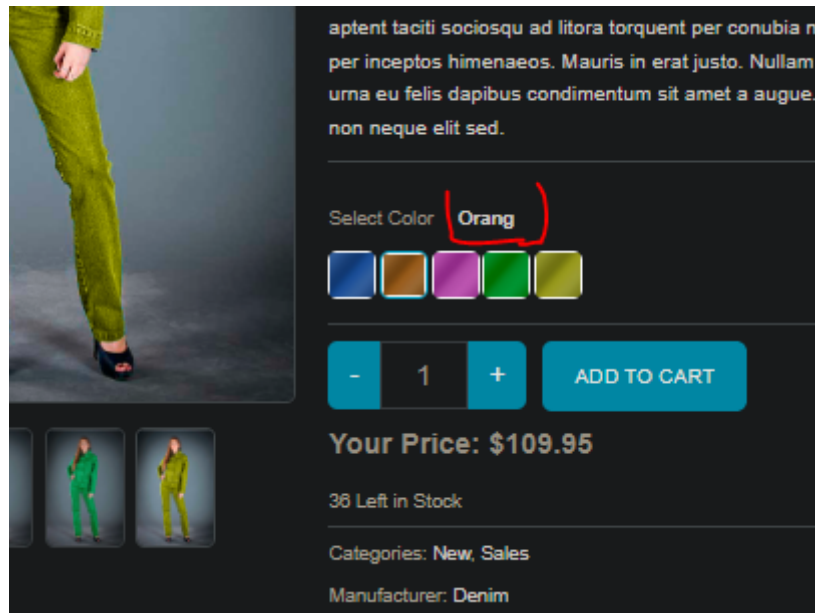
aptent taciti sociosqu ad litora torquent per conubia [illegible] per inceptos himenaeos. Mauris in erat justo. Nullam urna eu felis dapibus condimentum sit amet a augue. non neque elit sed.

Select Color Orang

-
1
+
ADD TO CART

Your Price: $109.95

36 Left in Stock

Categories: New, Sales

Manufacturer: Denim